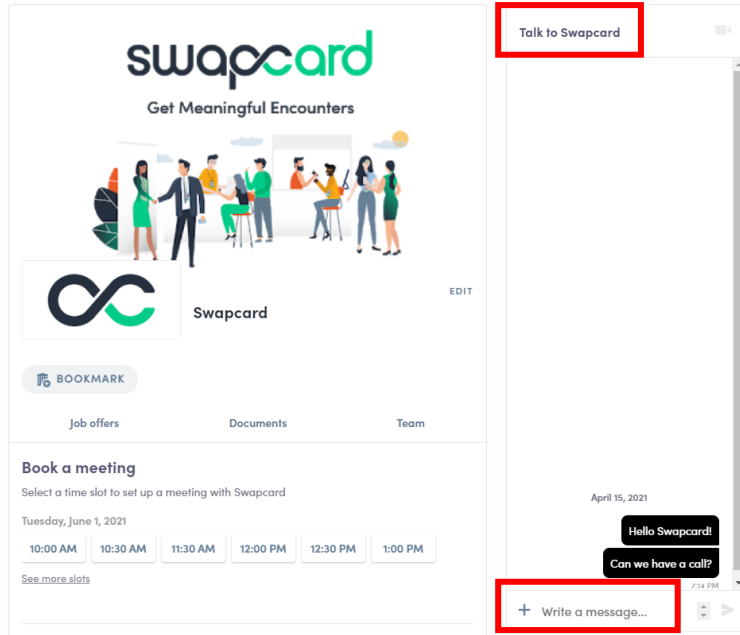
swapcard

Get Meaningful Encounters

EDIT

Swapcard

BOOKMARK

Job offers

Documents

Team

Book a meeting

Select a time slot to set up a meeting with Swapcard

Tuesday, June 1, 2021

10:00 AM

10:30 AM

11:30 AM

12:00 PM

12:30 PM

1:00 PM

See more slots

Talk to Swapcard

April 15, 2021

Hello Swapcard!

Can we have a call?

2:14 PM

+ Write a message...